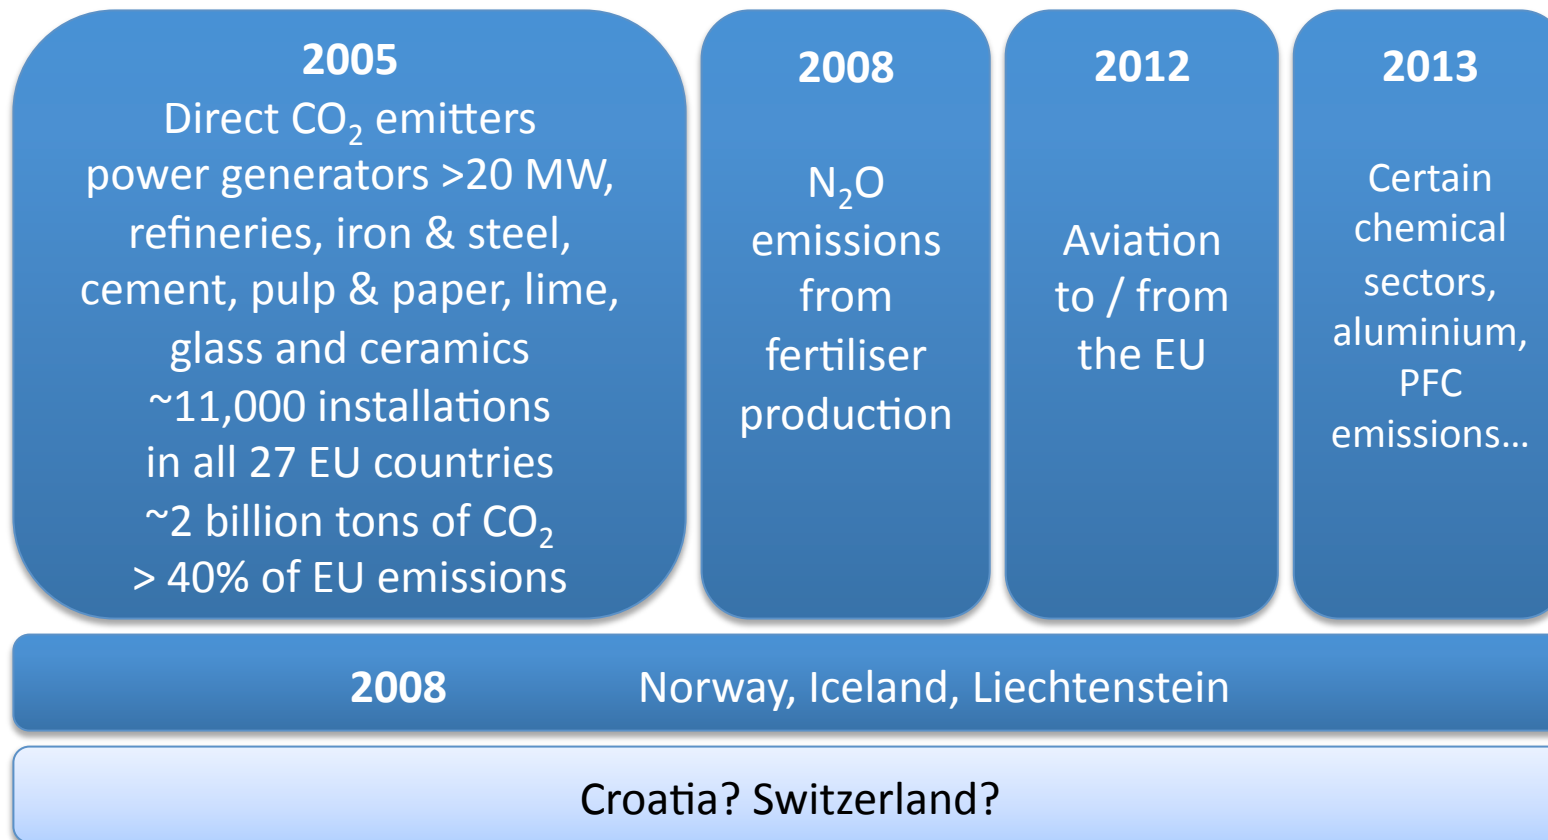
2005
Direct $CO_2$ emitters
power generators >20 MW,
refineries, iron & steel,
cement, pulp & paper, lime,
glass and ceramics
~11,000 installations
in all 27 EU countries
~2 billion tons of $CO_2$
> 40% of EU emissions

2008

$N_2O$
emissions
from
fertiliser
production

2012

Aviation
to / from
the EU

2013

Certain
chemical
sectors,
aluminium,
PFC
emissions…

2008 Norway, Iceland, Liechtenstein

Croatia? Switzerland?